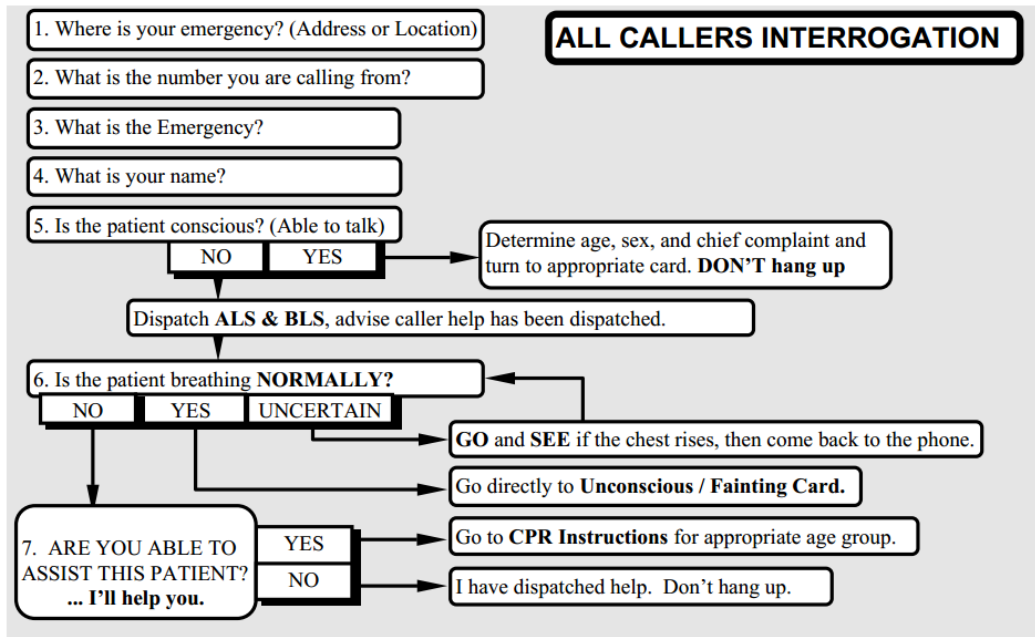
ALL CALLERS INTERROGATION

1. Where is your emergency? (Address or Location)

2. What is the number you are calling from?

3. What is the Emergency?

4. What is your name?

5. Is the patient conscious? (Able to talk)

NO

YES

Determine age, sex, and chief complaint and turn to appropriate card. **DON'T hang up**

Dispatch **ALS & BLS**, advise caller help has been dispatched.

6. Is the patient breathing **NORMALLY?**

NO

YES

UNCERTAIN

**GO** and **SEE** if the chest rises, then come back to the phone.

Go directly to **Unconscious / Fainting Card.**

7. ARE YOU ABLE TO ASSIST THIS PATIENT? **... I'll help you.**

YES

NO

Go to **CPR Instructions** for appropriate age group.

I have dispatched help. Don't hang up.